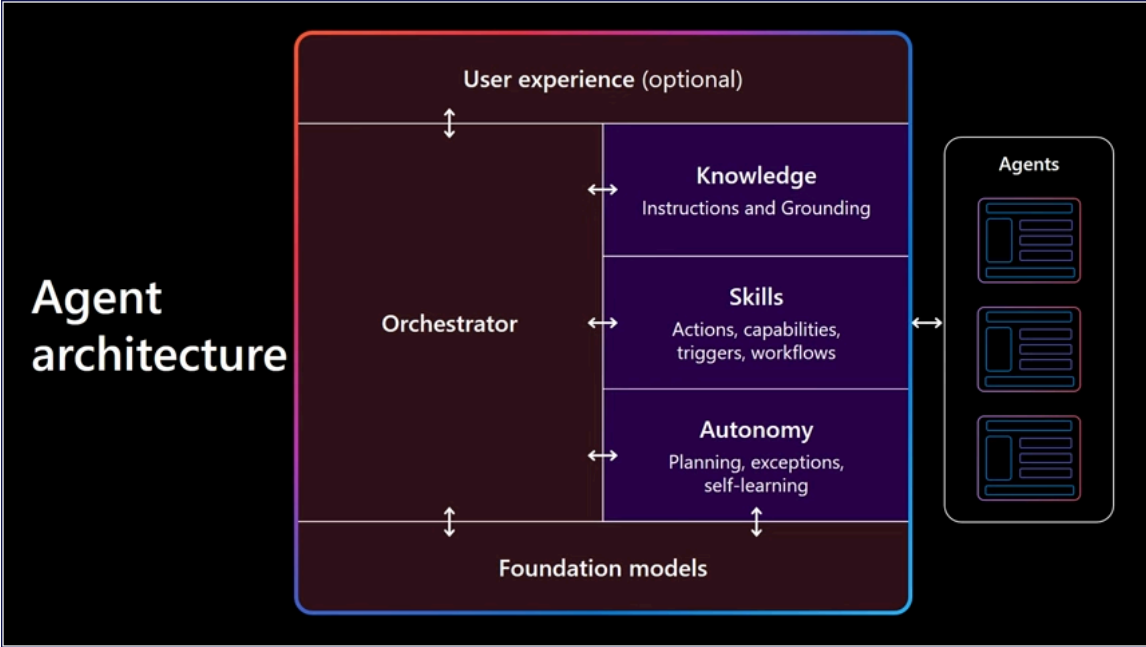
Agent architecture

User experience (optional)

Orchestrator

Knowledge
Instructions and Grounding

Skills
Actions, capabilities, triggers, workflows

Autonomy
Planning, exceptions, self-learning

Foundation models

Agents